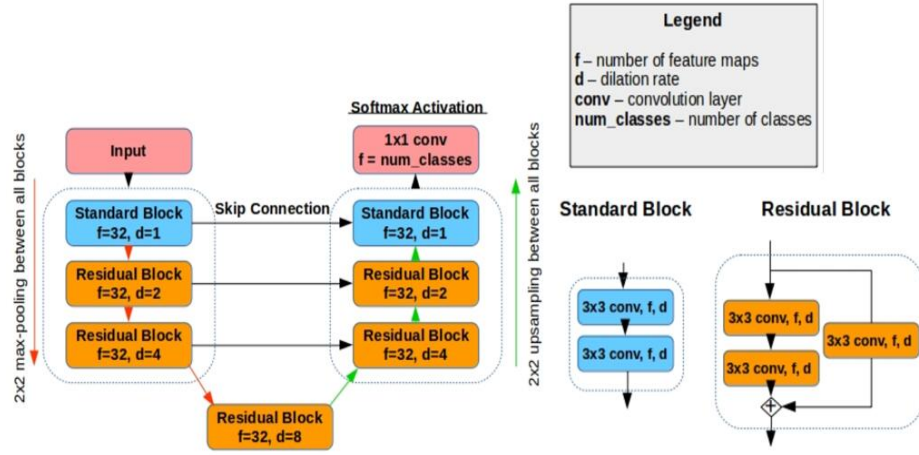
2x2 max-pooling between all blocks

Input

Standard Block
f=32, d=1

Skip Connection

Residual Block
f=32, d=2

Residual Block
f=32, d=4

Residual Block
f=32, d=8

Softmax Activation

1x1 conv
f = num_classes

Standard Block
f=32, d=1

Residual Block
f=32, d=2

Residual Block
f=32, d=4

2x2 upsampling between all blocks

Legend

f – number of feature maps
d – dilation rate
conv – convolution layer
num_classes – number of classes

Standard Block

3x3 conv, f, d

3x3 conv, f, d

Residual Block

3x3 conv, f, d

3x3 conv, f, d

3x3 conv, f, d

+